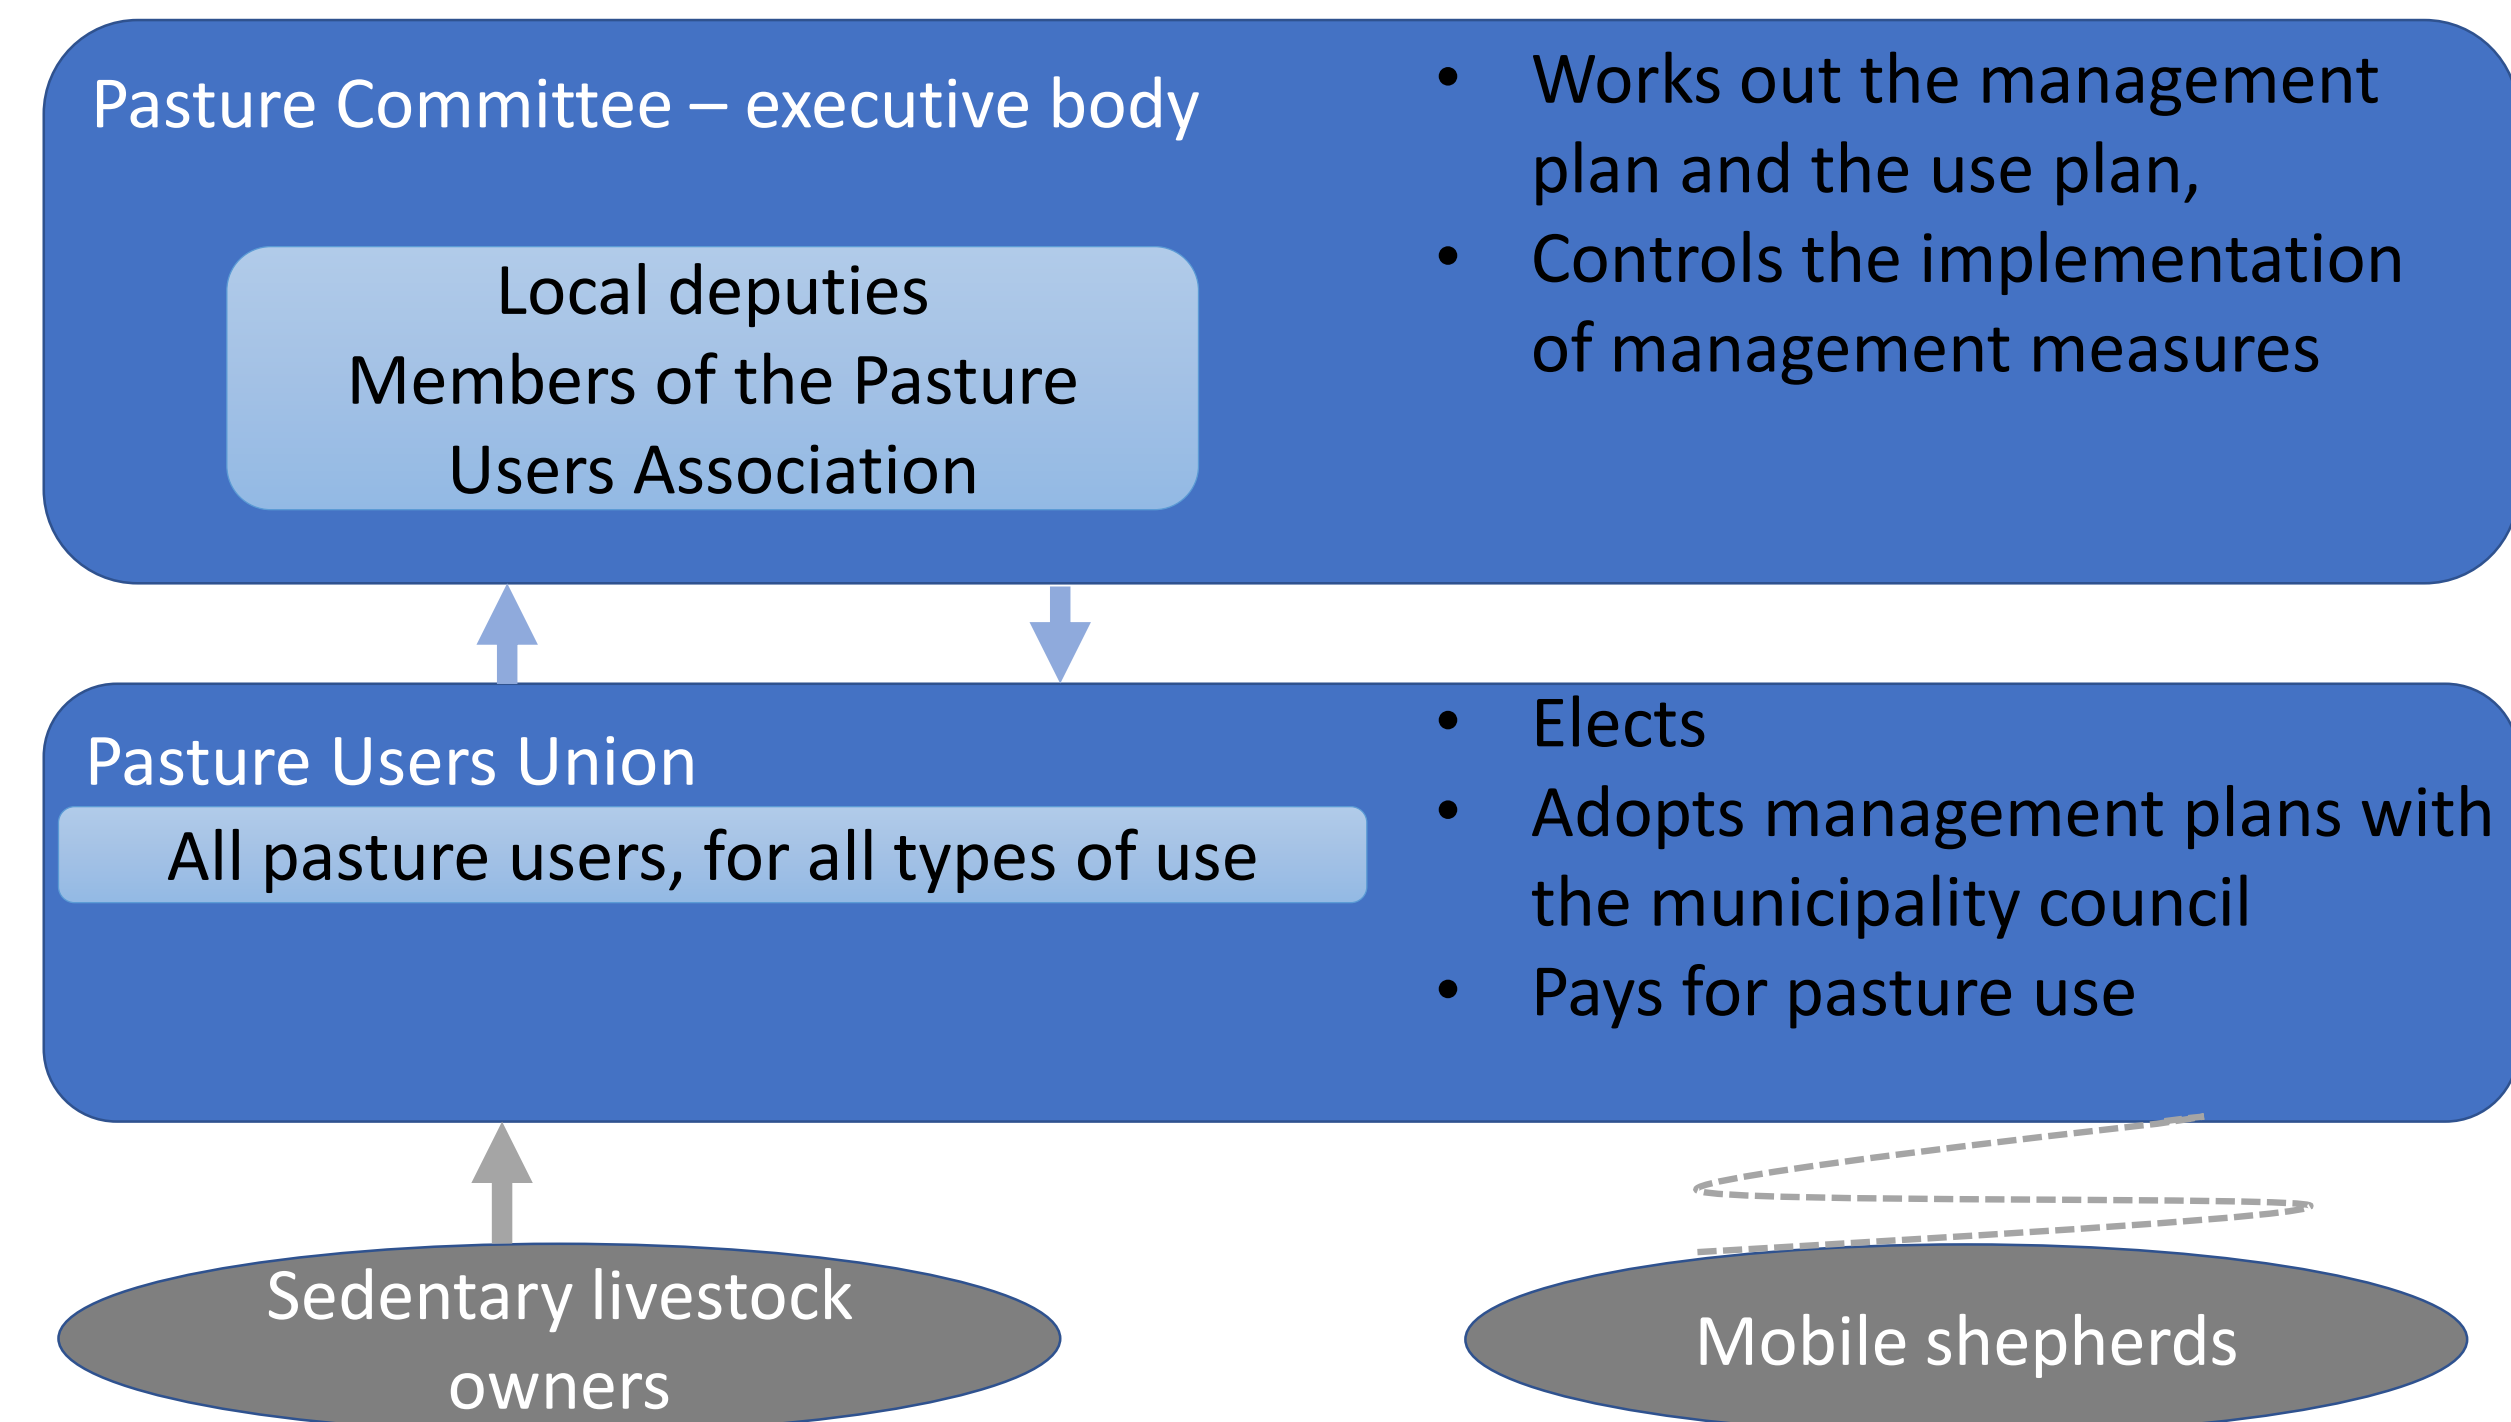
Pasture Committee – executive body

Local deputies
Members of the Pasture Users Association

• Works out the management plan and the use plan,
• Controls the implementation of management measures

Pasture Users Union

All pasture users, for all types of use

• Elects
• Adopts management plans with the municipality council
• Pays for pasture use

Sedentary livestock owners

Mobile shepherds